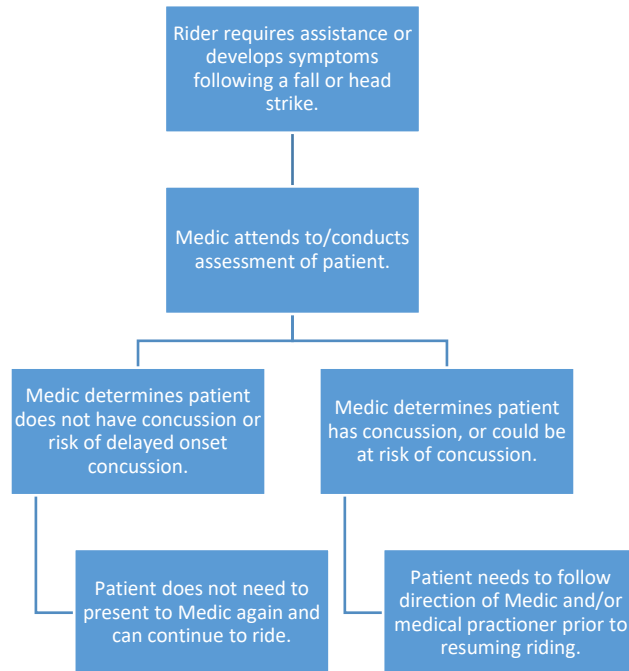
Rider requires assistance or develops symptoms following a fall or head strike.

Medic attends to/conducts assessment of patient.

Medic determines patient does not have concussion or risk of delayed onset concussion.

Patient does not need to present to Medic again and can continue to ride.

Medic determines patient has concussion, or could be at risk of concussion.

Patient needs to follow direction of Medic and/or medical practioner prior to resuming riding.